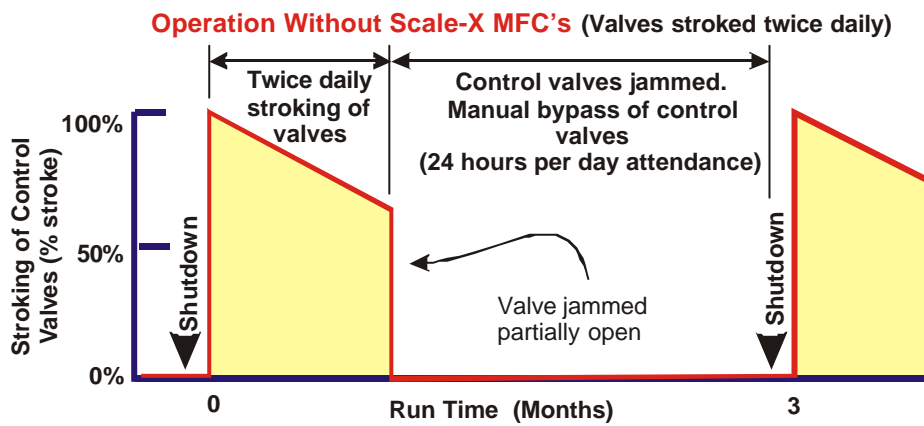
Operation Without Scale-X MFC's (Valves stroked twice daily)

Twice daily stroking of valves

Control valves jammed. Manual bypass of control valves (24 hours per day attendance)

100%

50%

0%

Stroking of Control Valves (% stroke)

Shutdown

Valve jammed partially open

Shutdown

0

Run Time (Months)

3